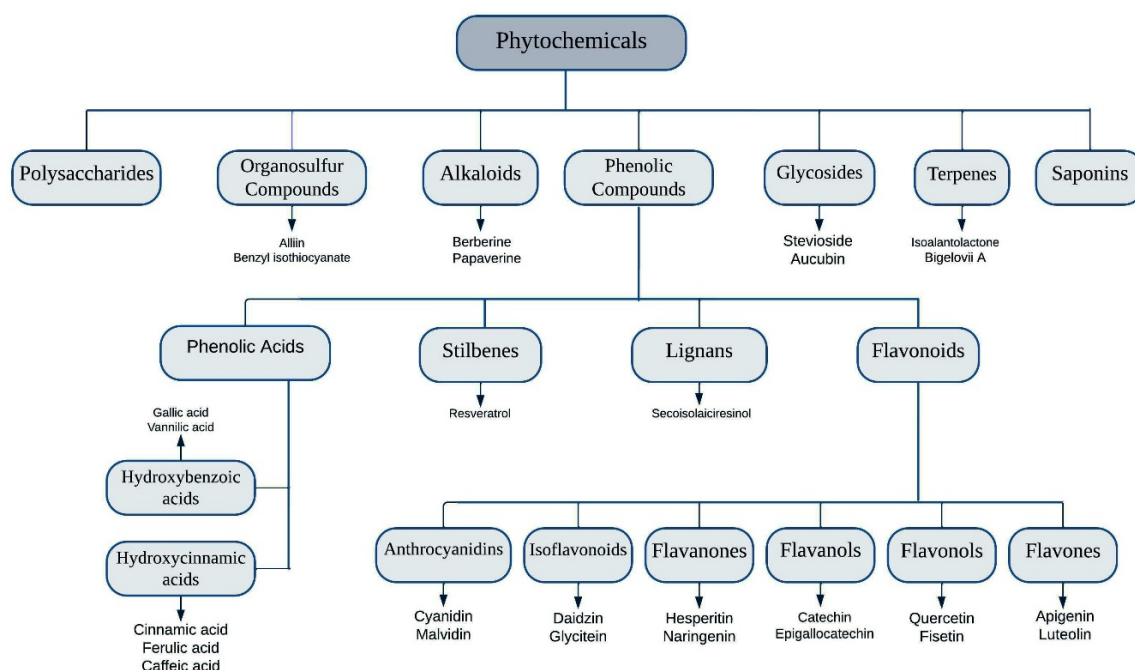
Phytochemicals

Polysaccharides

Organosulfur Compounds

Allin
Benzyl isothiocyanate

Alkaloids

Berberine
Papaverine

Phenolic Compounds

Glycosides

Stevioside
Aucubin

Terpenes

Isoalantolactone
Bigelovii A

Saponins

Phenolic Acids

Gallic acid
Vannilic acid

Hydroxybenzoic acids

Hydroxycinnamic acids

Cinnamic acid
Ferulic acid
Caffeic acid

Stilbenes

Resveratrol

Lignans

Secoisolaiciresinol

Flavonoids

Anthrocyanidins

Cyanidin
Malvidin

Isoflavonoids

Daidzin
Glycitein

Flavanones

Hesperitin
Naringenin

Flavanols

Catechin
Epigallocatechin

Flavonols

Quercetin
Fisetin

Flavones

Apigenin
Luteolin